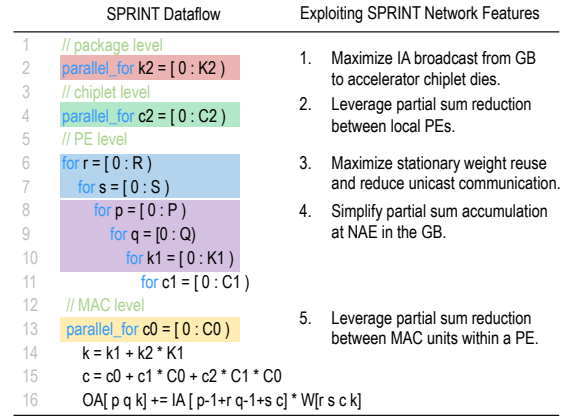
SPRINT Dataflow

1 // package level
2 parallel_for k2 = [ 0 : K2 )
3 // chiplet level
4 parallel_for c2 = [ 0 : C2 )
5 // PE level
6 for r = [ 0 : R )
7 for s = [ 0 : S )
8 for p = [ 0 : P )
9 for q = [0 : Q)
10 for k1 = [ 0 : K1 )
11 for c1 = [ 0 : C1 )
12 // MAC level
13 parallel_for c0 = [ 0 : C0 )
14 k = k1 + k2 * K1
15 c = c0 + c1 * C0 + c2 * C1 * C0
16 OA[ p q k] += IA [ p-1+r q-1+s c] * W[r s c k]

Exploiting SPRINT Network Features

1. Maximize IA broadcast from GB to accelerator chiplet dies.
2. Leverage partial sum reduction between local PEs.
3. Maximize stationary weight reuse and reduce unicast communication.
4. Simplify partial sum accumulation at NAE in the GB.
5. Leverage partial sum reduction between MAC units within a PE.